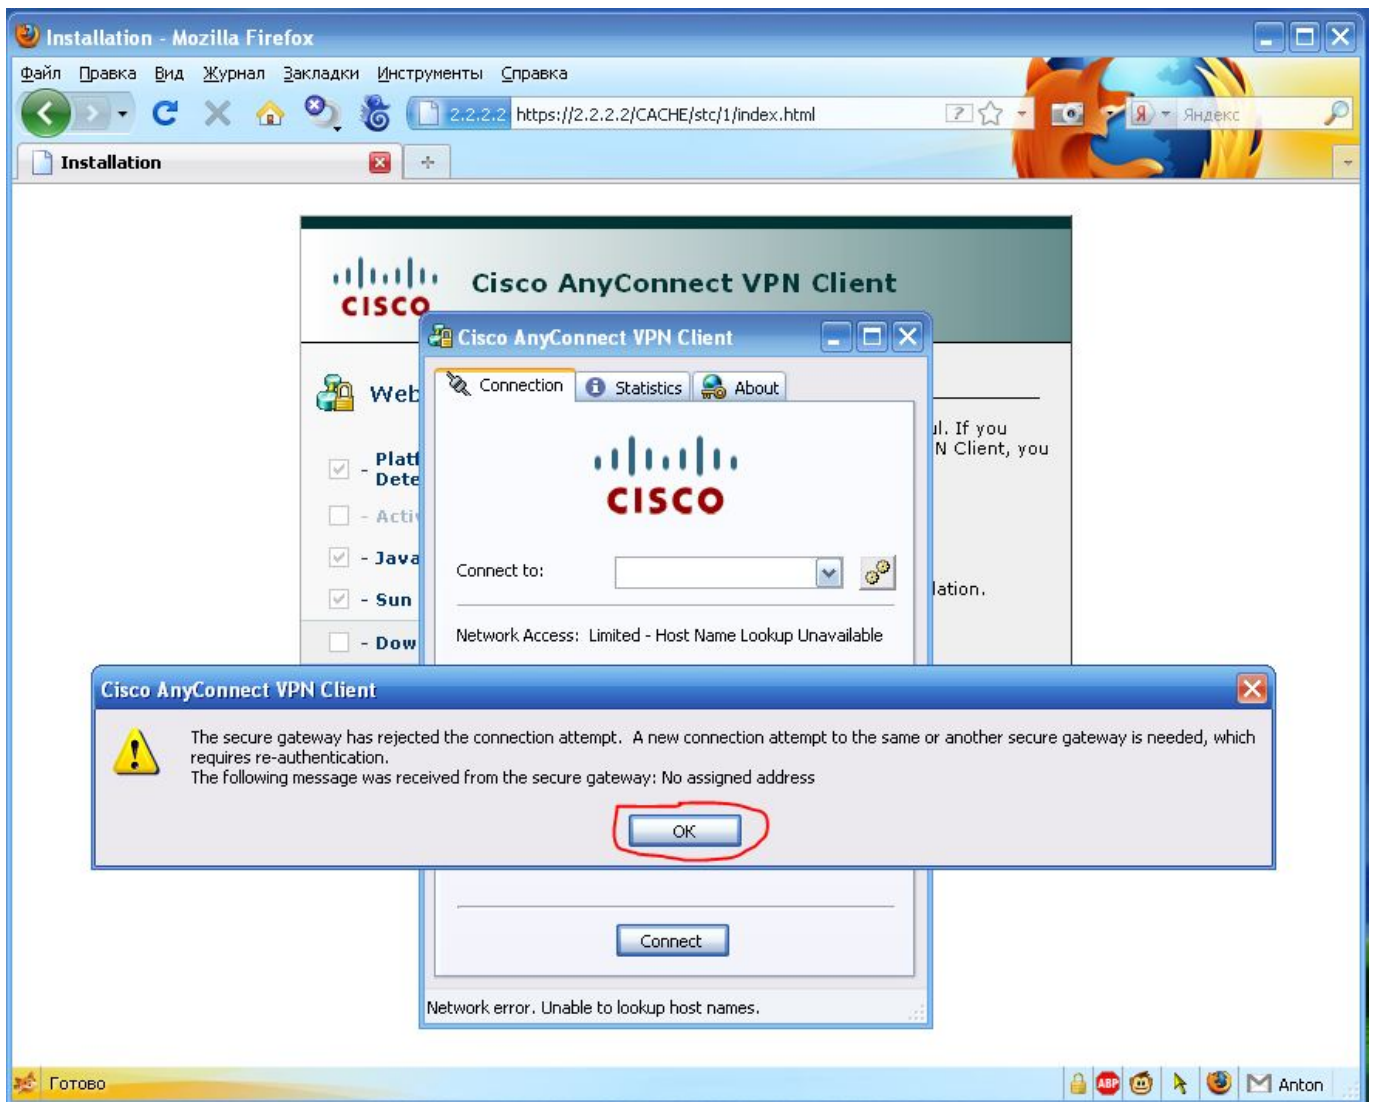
Installation - Mozilla Firefox

Файл Правка Вид Журнал Закладки Инструменты Справка

2.2.2.2 https://2.2.2.2/CACHE/stc/1/index.html

Яндекс

Installation

Cisco AnyConnect VPN Client

Web

- Platf Dete
- Acti
- Java
- Sun
- Dow

ul. If you N Client, you

lation.

Cisco AnyConnect VPN Client

Connection Statistics About

CISCO

Connect to:

Network Access: Limited - Host Name Lookup Unavailable

Cisco AnyConnect VPN Client

The secure gateway has rejected the connection attempt. A new connection attempt to the same or another secure gateway is needed, which requires re-authentication.
The following message was received from the secure gateway: No assigned address

OK

Connect

Network error. Unable to lookup host names.

Готово

Anton